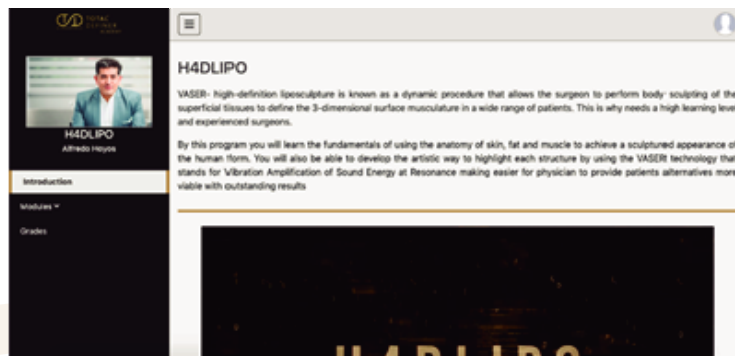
TOTAL DEFINER ACADEMY

H4DLIPO
Alfredo Hoyos

Introduction

Modules

Grades

H4DLIPO

VASER- high-definition liposculpture is known as a dynamic procedure that allows the surgeon to perform body- sculpting of the superficial tissues to define the 3-dimensional surface musculature in a wide range of patients. This is why needs a high learning leve and experienced surgeons.

By this program you will learn the fundamentals of using the anatomy of skin, fat and muscle to achieve a sculptured appearance o the human form. You will also be able to develop the artistic way to highlight each structure by using the VASER technology tha stands for Vibration Amplification of Sound Energy at Resonance making easier for physician to provide patients alternatives more viable with outstanding results

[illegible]